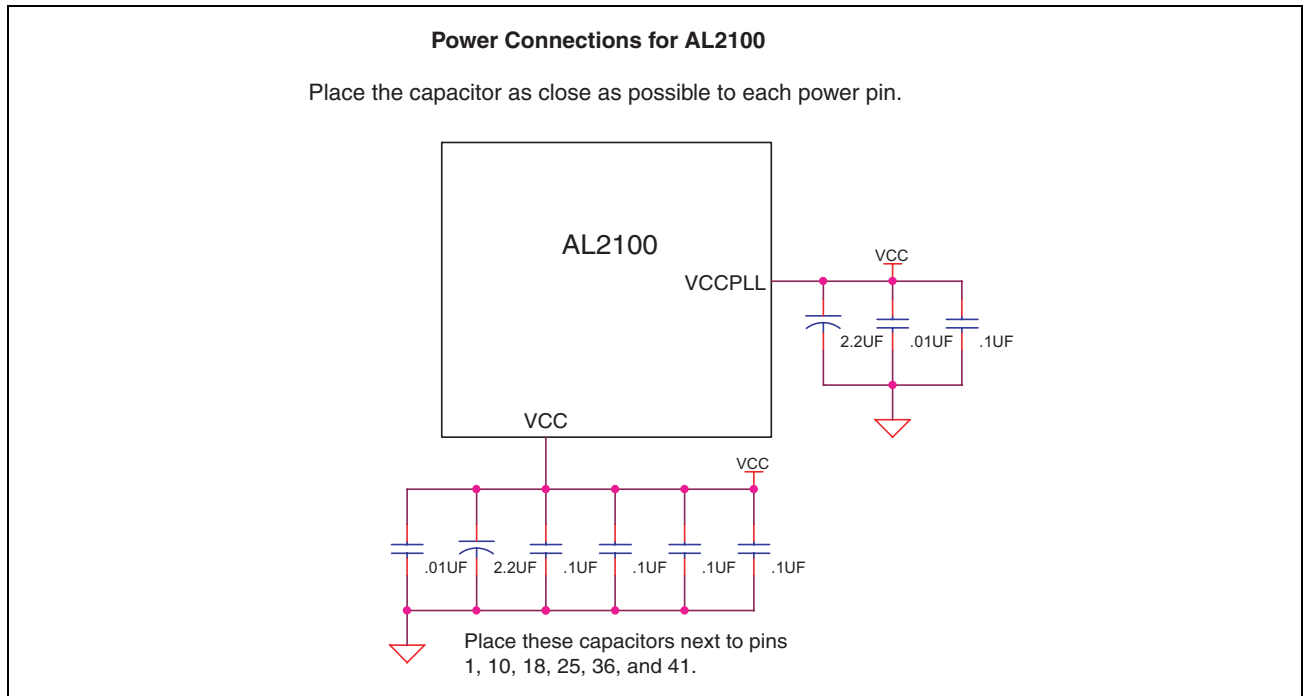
Power Connections for AL2100

Place the capacitor as close as possible to each power pin.

AL2100

VCCPLL

VCC

2.2UF

.01UF

.1UF

VCC

VCC

.01UF

2.2UF

.1UF

.1UF

.1UF

.1UF

Place these capacitors next to pins 1, 10, 18, 25, 36, and 41.